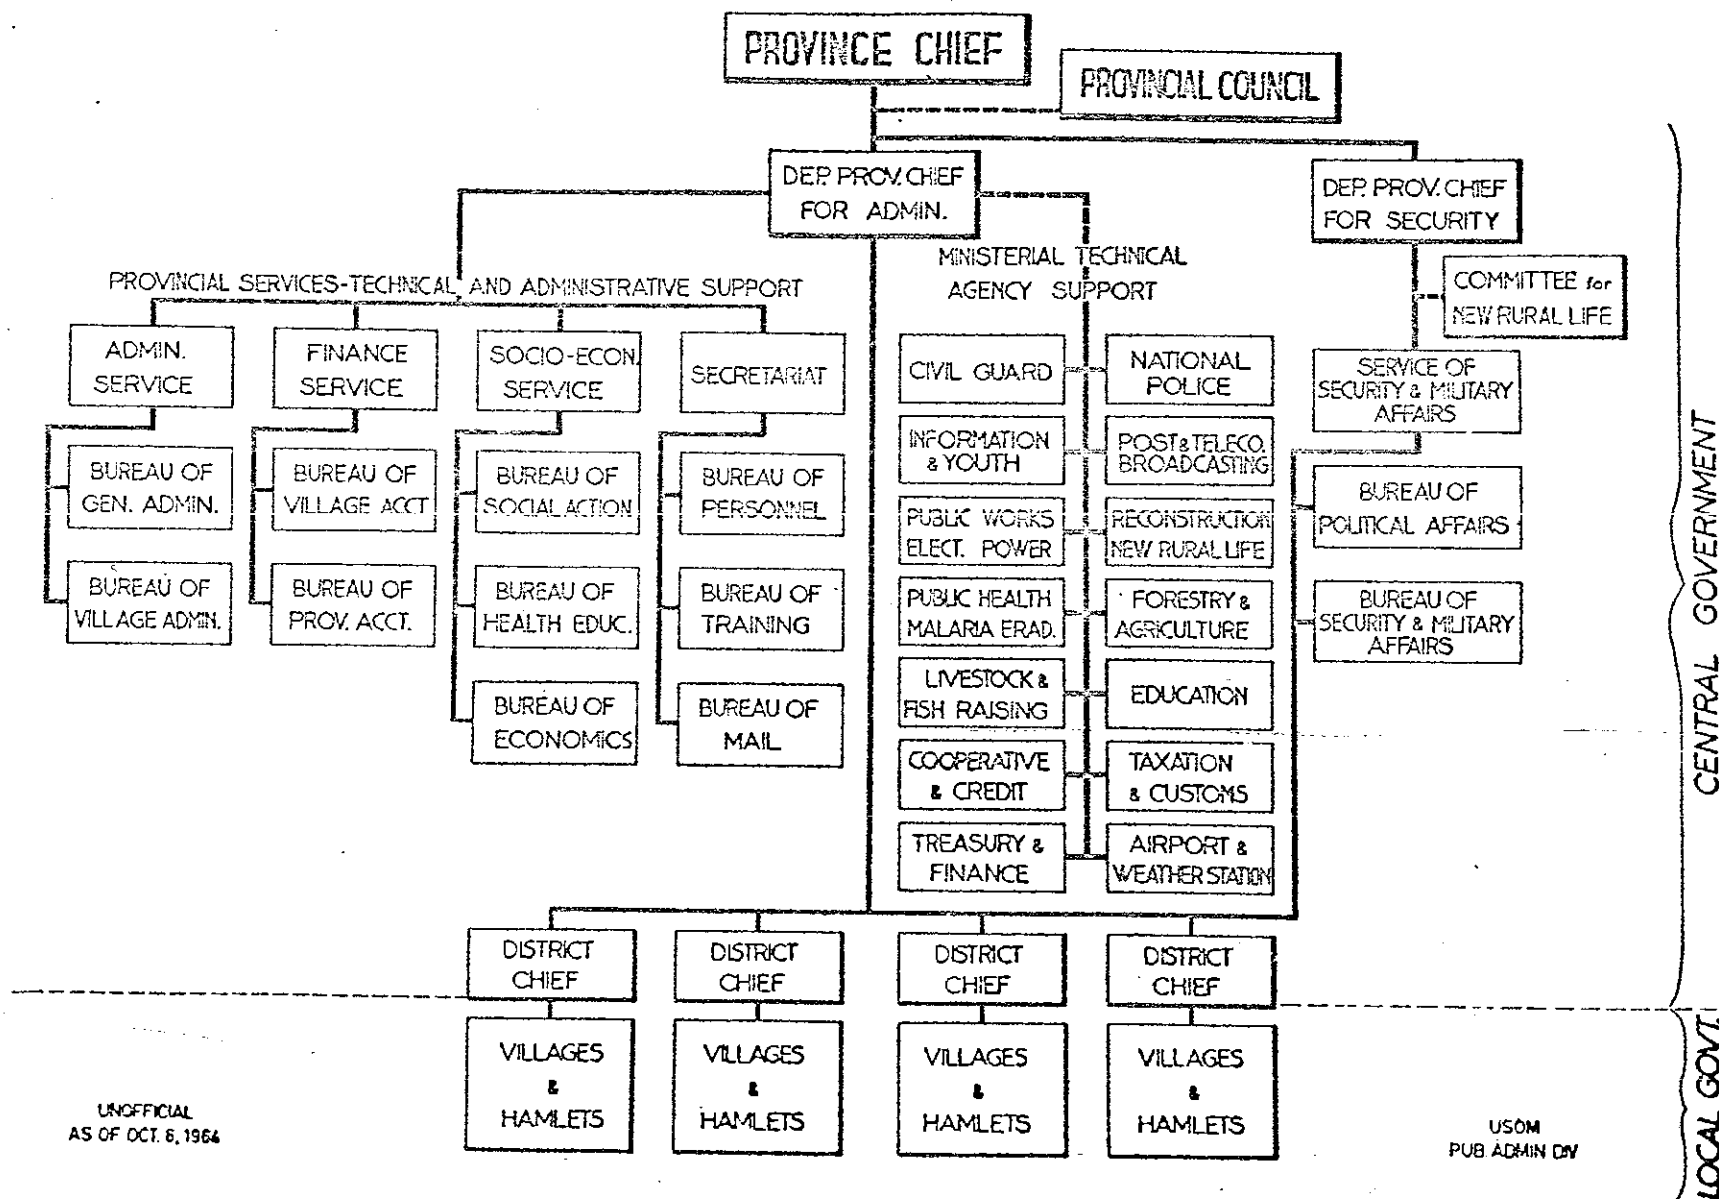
PROVINCE CHIEF

PROVINCIAL COUNCIL

DEP. PROV. CHIEF FOR ADMIN.

DEP. PROV. CHIEF FOR SECURITY

PROVINCIAL SERVICES-TECHNICAL AND ADMINISTRATIVE SUPPORT

ADMIN. SERVICE

BUREAU OF GEN. ADMIN.

BUREAU OF VILLAGE ADMIN.

FINANCE SERVICE

BUREAU OF VILLAGE ACCT

BUREAU OF PROV. ACCT.

SOCIO-ECON. SERVICE

BUREAU OF SOCIAL ACTION

BUREAU OF HEALTH EDUC.

BUREAU OF ECONOMICS

SECRETARIAT

BUREAU OF PERSONNEL

BUREAU OF TRAINING

BUREAU OF MAIL

MINISTERIAL TECHNICAL AGENCY SUPPORT

CIVIL GUARD

NATIONAL POLICE

INFORMATION & YOUTH

POST & TELECO. BROADCASTING

PUBLIC WORKS ELECT. POWER

RECONSTRUCTION NEW RURAL LIFE

PUBLIC HEALTH MALARIA ERAD.

FORESTRY & AGRICULTURE

LIVESTOCK & FISH RAISING

EDUCATION

COOPERATIVE & CREDIT

TAXATION & CUSTOMS

TREASURY & FINANCE

AIRPORT & WEATHER STATION

COMMITTEE for NEW RURAL LIFE

SERVICE OF SECURITY & MILITARY AFFAIRS

BUREAU OF POLITICAL AFFAIRS

BUREAU OF SECURITY & MILITARY AFFAIRS

CENTRAL GOVERNMENT

DISTRICT CHIEF

DISTRICT CHIEF

DISTRICT CHIEF

DISTRICT CHIEF

VILLAGES & HAMLETS

VILLAGES & HAMLETS

VILLAGES & HAMLETS

VILLAGES & HAMLETS

LOCAL GOVT.

UNOFFICIAL AS OF OCT. 6, 1964

USOM PUB ADMIN DIV